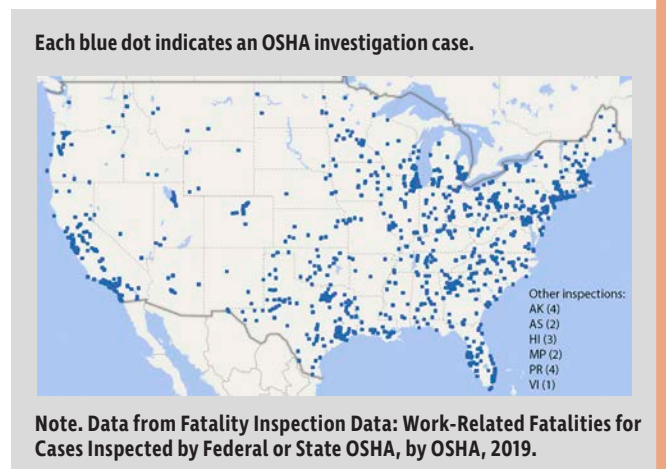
Each blue dot indicates an OSHA investigation case.

Other inspections:
AK (4)
AS (2)
HI (3)
MP (2)
PR (4)
VI (1)

Note. Data from Fatality Inspection Data: Work-Related Fatalities for Cases Inspected by Federal or State OSHA, by OSHA, 2019.